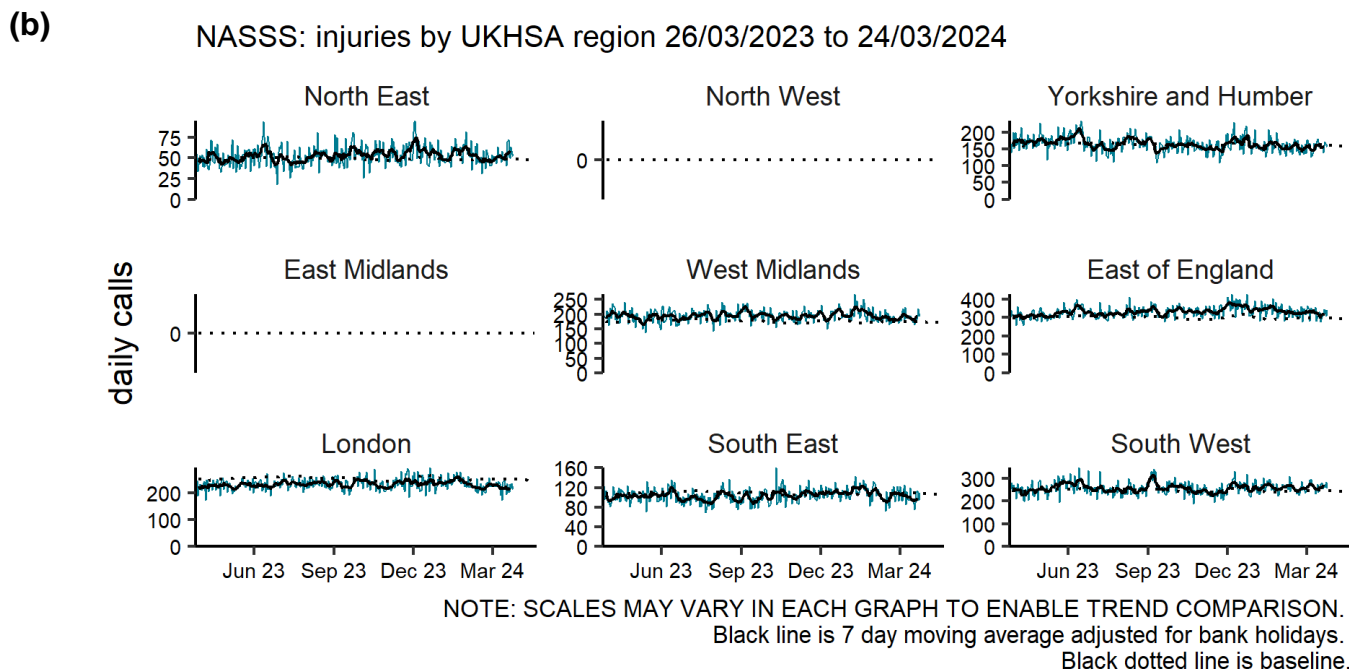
(b)

NASSS: injuries by UKHSA region 26/03/2023 to 24/03/2024

daily calls

North East
75
50
25
0

North West
0

Yorkshire and Humber
200
150
100
50
0

East Midlands
0

West Midlands
250
200
150
100
50
0

East of England
400
300
200
100
0

London
200
100
0
Jun 23 Sep 23 Dec 23 Mar 24

South East
160
120
80
40
0
Jun 23 Sep 23 Dec 23 Mar 24

South West
300
200
100
0
Jun 23 Sep 23 Dec 23 Mar 24

NOTE: SCALES MAY VARY IN EACH GRAPH TO ENABLE TREND COMPARISON.
Black line is 7 day moving average adjusted for bank holidays.
Black dotted line is baseline.